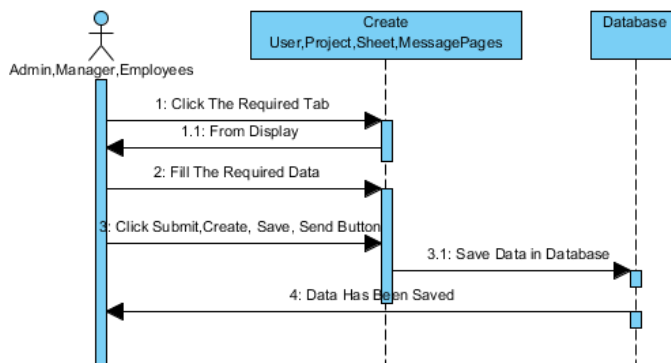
Admin,Manager,Employees

Create
User,Project,Sheet,MessagePages

Database

1: Click The Required Tab

1.1: From Display

2: Fill The Required Data

3: Click Submit,Create, Save, Send Button

3.1: Save Data in Database

4: Data Has Been Saved